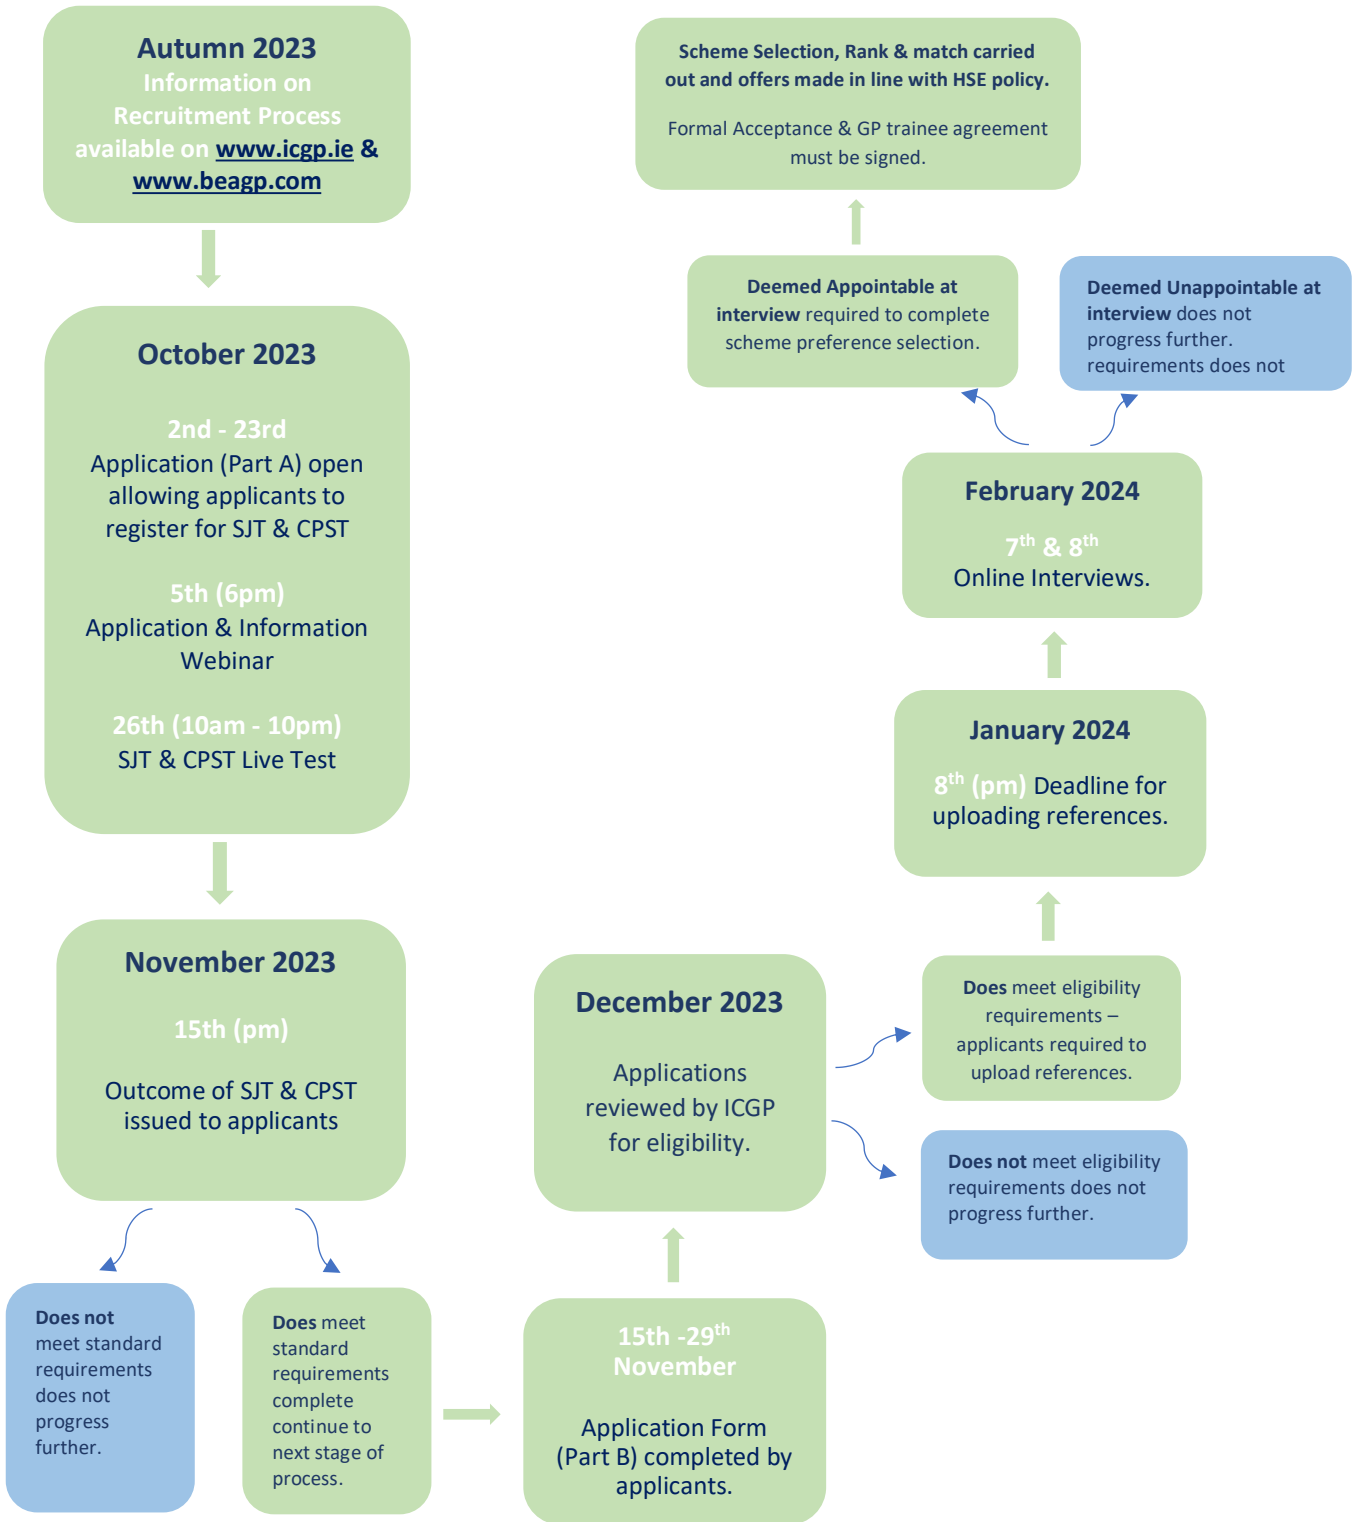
Autumn 2023
Information on Recruitment Process available on www.icgp.ie & www.beagp.com

October 2023

2nd - 23rd
Application (Part A) open allowing applicants to register for SJT & CPST

5th (6pm)
Application & Information Webinar

26th (10am - 10pm)
SJT & CPST Live Test

November 2023

15th (pm)

Outcome of SJT & CPST issued to applicants

Does not meet standard requirements does not progress further.

Does meet standard requirements complete continue to next stage of process.

15th -29$^{th}$ November

Application Form (Part B) completed by applicants.

December 2023

Applications reviewed by ICGP for eligibility.

Does meet eligibility requirements – applicants required to upload references.

Does not meet eligibility requirements does not progress further.

January 2024

8$^{th}$ (pm) Deadline for uploading references.

February 2024

7$^{th}$ & 8$^{th}$
Online Interviews.

Deemed Appointable at interview required to complete scheme preference selection.

Deemed Unappointable at interview does not progress further. requirements does not

Scheme Selection, Rank & match carried out and offers made in line with HSE policy.

Formal Acceptance & GP trainee agreement must be signed.